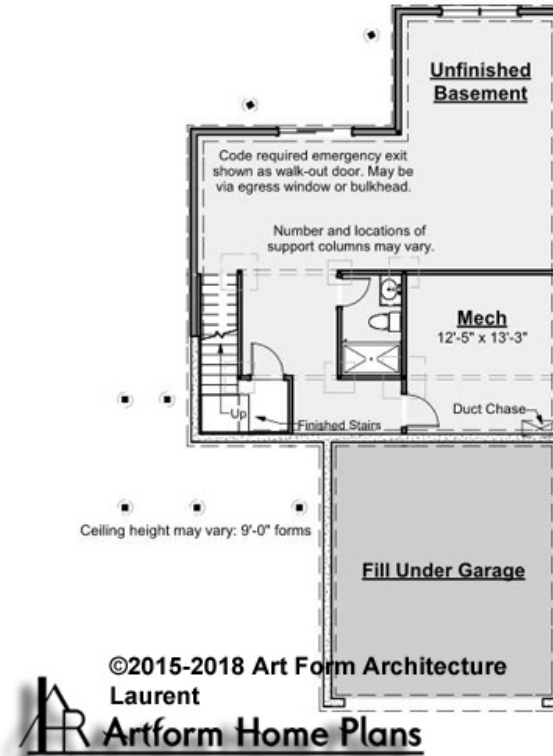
Unfinished Basement

Code required emergency exit shown as walk-out door. May be via egress window or bulkhead.

Number and locations of support columns may vary.

Mech
12'-5" x 13'-3"

Up

Finished Stairs

Duct Chase

Ceiling height may vary: 9'-0" forms

Fill Under Garage

©2015-2018 Art Form Architecture
Laurent
Artform Home Plans